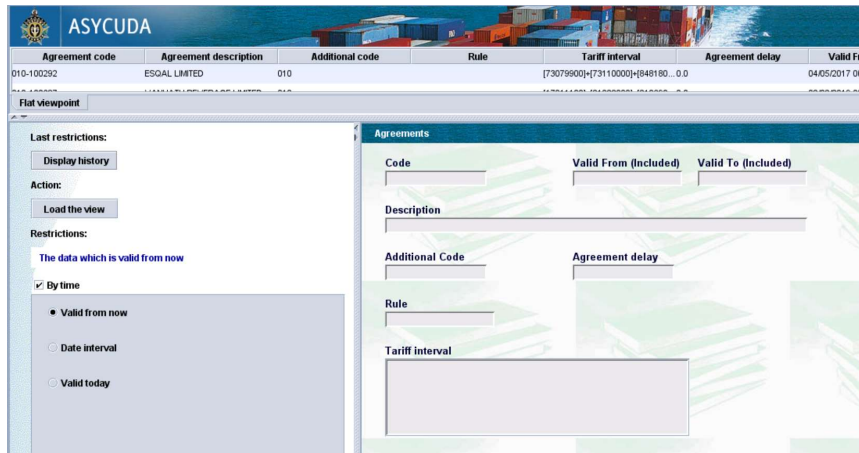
ASYCUDA

| Agreement code | Agreement description | Additional code | Rule | Tariff interval | Agreement delay | Valid F |
|---|---|---|---|---|---|---|
| 010-100292 | ESQAL LIMITED | 010 | | [73079900]+[73110000]+[848180... 0.0 | | 04/05/2017 0 |
| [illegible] | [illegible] | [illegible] | | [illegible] | | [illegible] |

Flat viewpoint

Last restrictions:

Display history

Action:

Load the view

Restrictions:

The data which is valid from now

☑ By time

Valid from now

Date interval

Valid today

Agreements

Code

Valid From (Included)

Valid To (Included)

Description

Additional Code

Agreement delay

Rule

Tariff interval